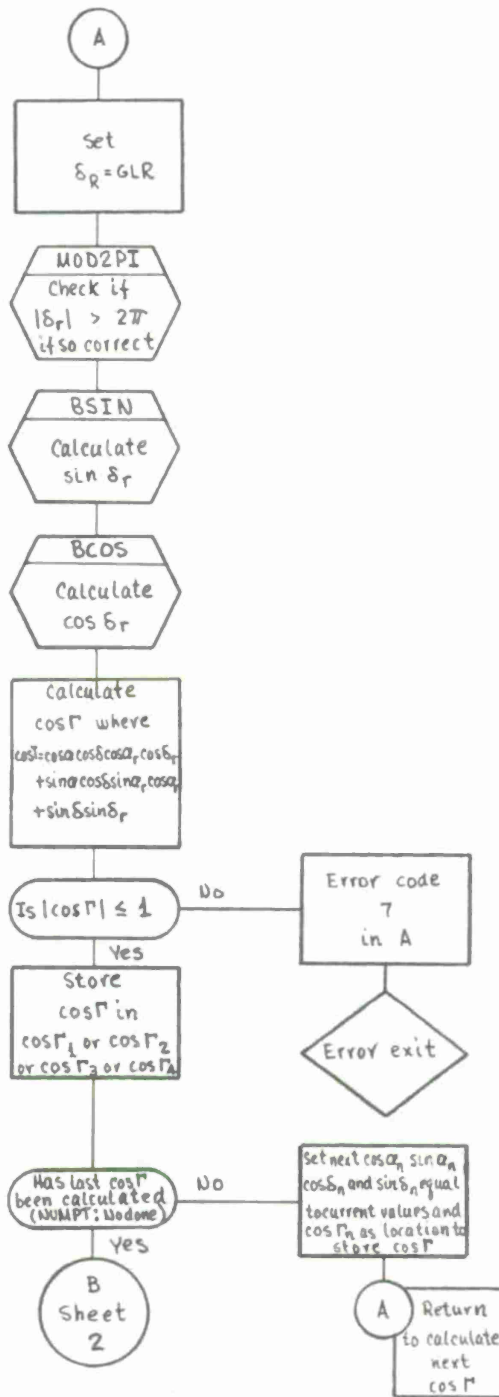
A

Set $\delta_R = GLR$

MOD2PI

Check if $|\delta_r| > 2\pi$ if so correct

BSIN

Calculate $\sin \delta_r$

BCOS

Calculate $\cos \delta_r$

Calculate $\cos\Gamma$ where $\cos\Gamma = \cos\alpha\cos\delta\cos\alpha_r\cos\delta_r + \sin\alpha\cos\delta\sin\alpha_r\cos\alpha_r + \sin\delta\sin\delta_r$

Is $|\cos\Gamma| \leq 1$

No

Error code 7 in A

Error exit

Yes

Store $\cos\Gamma$ in $\cos\Gamma_1$ or $\cos\Gamma_2$ or $\cos\Gamma_3$ or $\cos\Gamma_4$

Has last $\cos\Gamma$ been calculated (NUMPT: Nodone)

No

Set next $\cos\alpha_n$ $\sin\alpha_n$ $\cos\delta_n$ and $\sin\delta_n$ equal to current values and $\cos\Gamma_n$ as location to store $\cos\Gamma$

A

Return to calculate next $\cos\Gamma$

Yes

B
Sheet 2